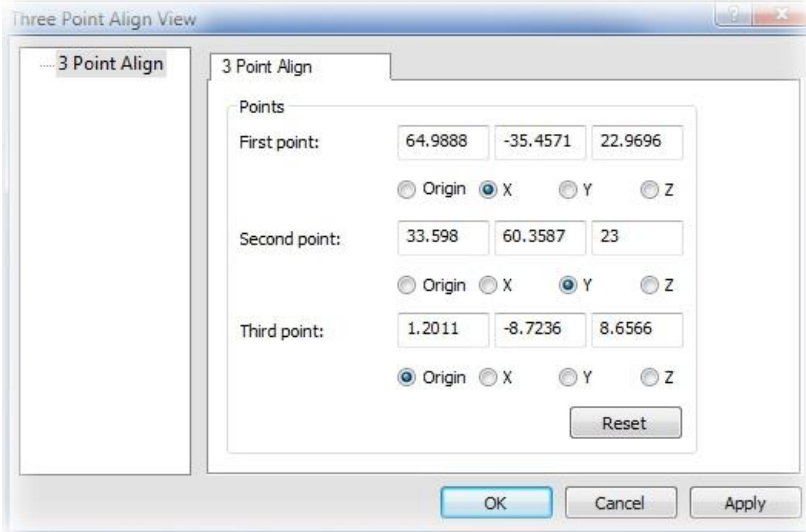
Three Point Align View

3 Point Align

3 Point Align

Points

First point: 64.9888 -35.4571 22.9696

Origin X Y Z

Second point: 33.598 60.3587 23

Origin X Y Z

Third point: 1.2011 -8.7236 8.6566

Origin X Y Z

Reset

OK Cancel Apply